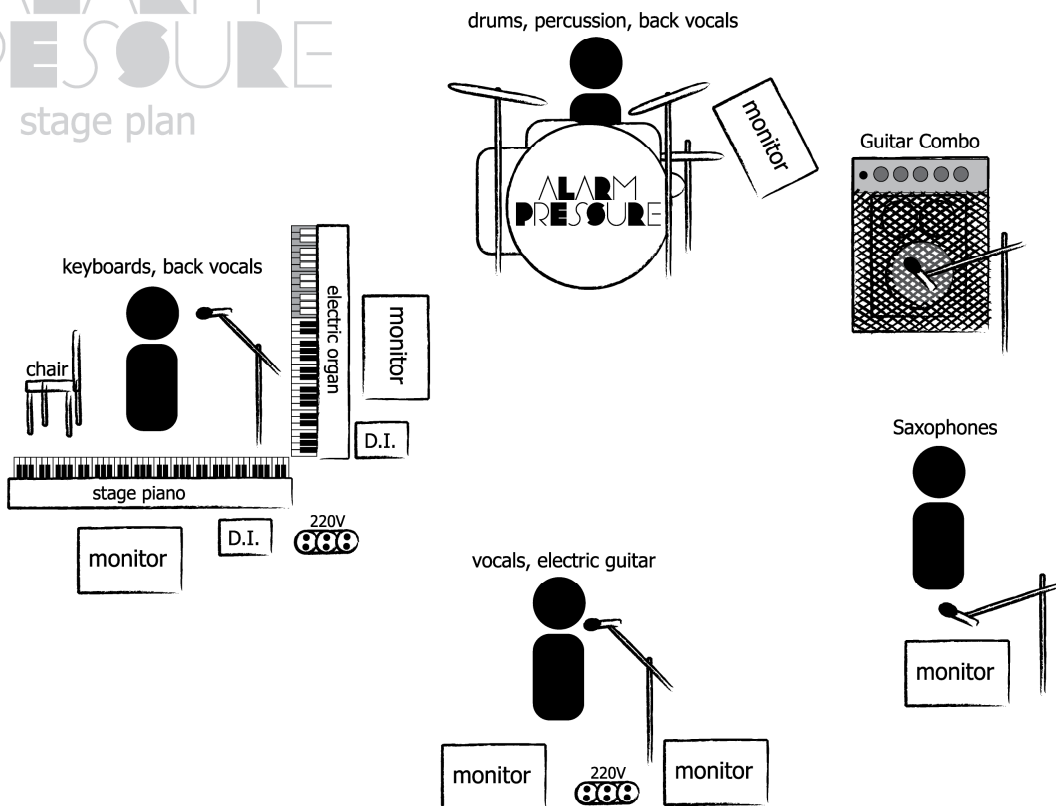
PRESSURE
stage plan

drums, percussion, back vocals

monitor

ALARM
PRESSURE

Guitar Combo

keyboards, back vocals

electric organ

monitor

chair

D.I.

Saxophones

stage piano

monitor

D.I.

220V

vocals, electric guitar

monitor

monitor

220V

monitor